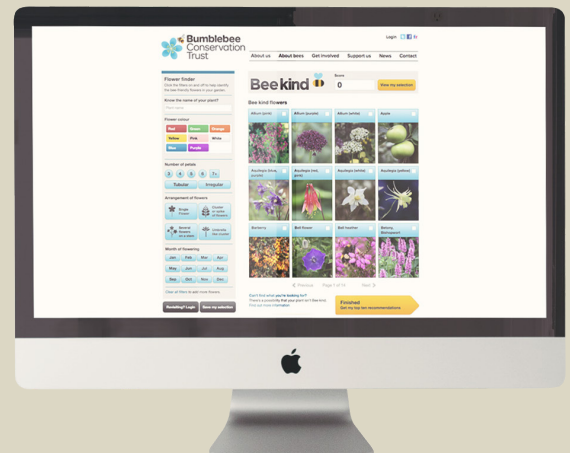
Bumblebee Conservation Trust

Login

About us | About bees | Get involved | Support us | News | Contact

Flower finder

Click the filters on and off to help identify the bee friendly flowers in your garden.

Know the name of your plant?

Flower colour

Red | Green | Orange
Yellow | Pink | White
Blue | Purple

Number of petals

3 | 4 | 5 | 6 | 7+

Tubular | Irregular

Arrangement of flowers

Single flower | Cluster or spike of flowers

Several flowers on a stalk | Umbrella-like cluster

Month of flowering

Jan | Feb | Mar | Apr
May | Jun | Jul | Aug
Sep | Oct | Nov | Dec

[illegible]

Bee kind

Score

0

View my selection

Bee kind flowers

Allium (pink) | Allium (purple) | Allium (white) | Apple

Aquilegia (blue, purple) | Aquilegia (red, pink) | Aquilegia (white) | Aquilegia (yellow)

Barberry | Bell flower | Bell heather | Betony

Previous | Page 1 of 14 | Next

Can't find what you're looking for?
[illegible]

Finished
Get my top ten recommendations

Gardening? Login | Save my selection